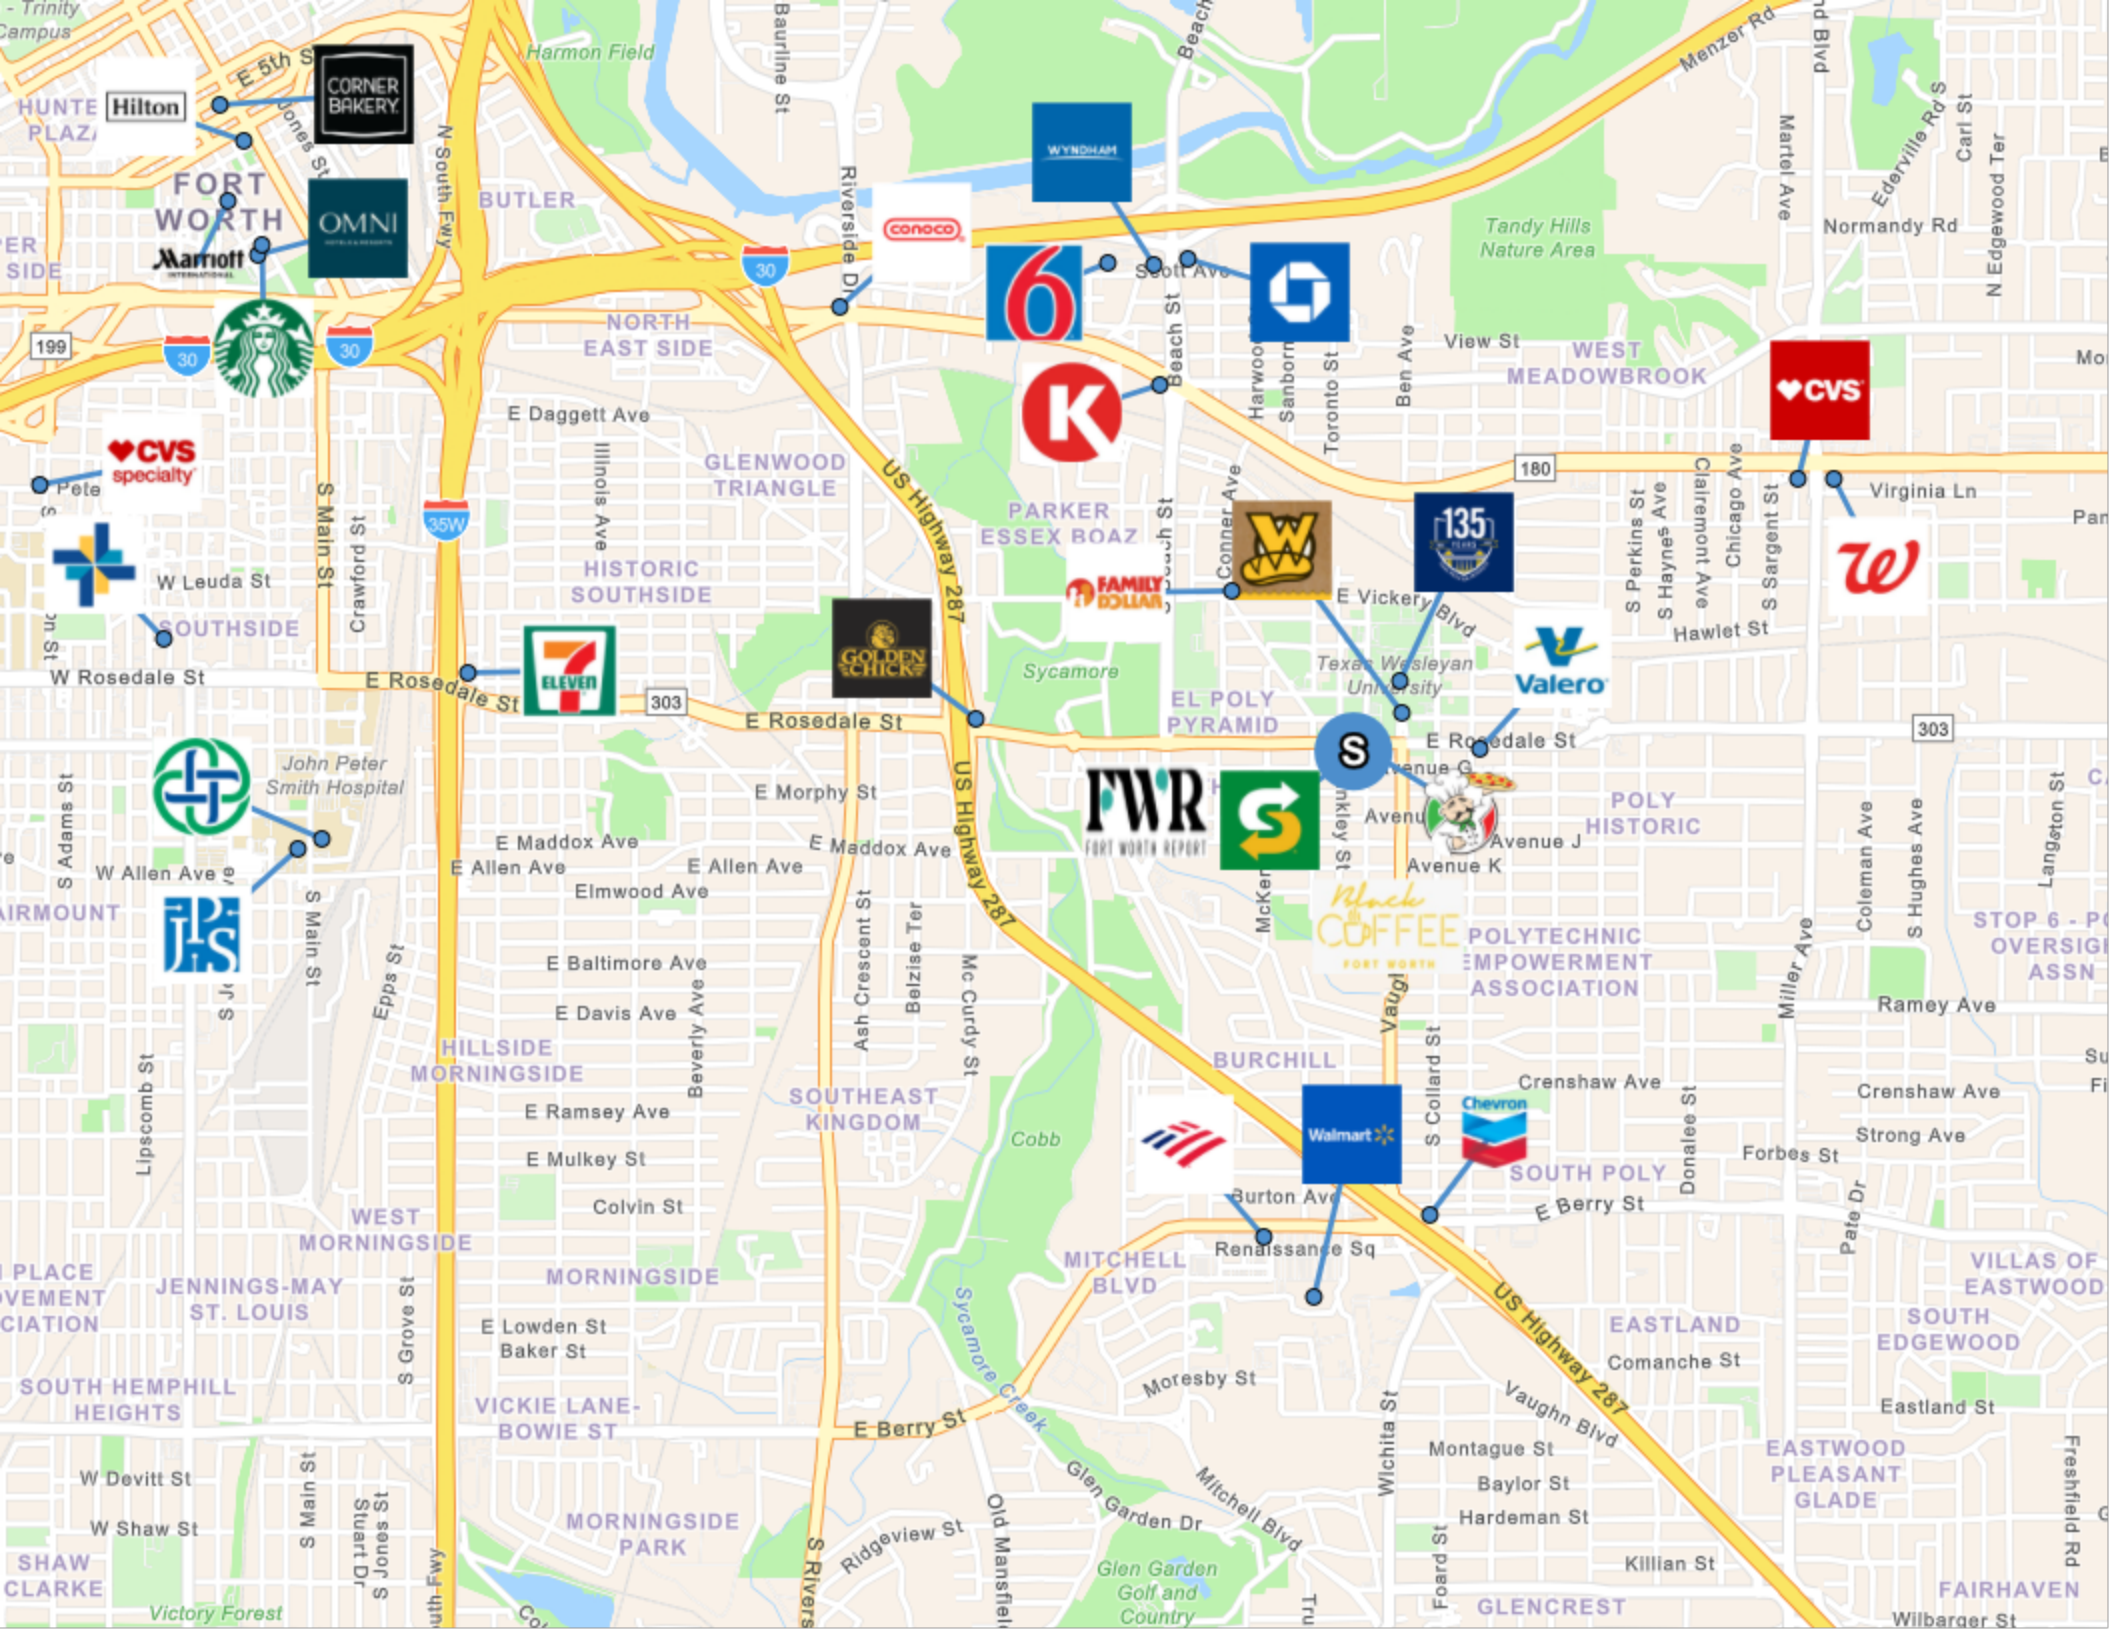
Trinity Campus
E 5th St
Hilton
CORNER BAKERY
HUNTER PLAZA
FORT WORTH
OMNI
Marriott
N South Fwy
BUTLER
Harmon Field
Baurline St
Riverside Dr
conoco
WYNDHAM
Beach St
Menzer Rd
Martel Ave
Edgerville Rd S
Carl St
N Edgewood Ter
Normandy Rd
Tandy Hills Nature Area
6
Scott Ave
199
30
30
30
NORTH EAST SIDE
K
Beach St
Harwood
Sanborn
Toronto St
Ben Ave
View St
WEST MEADOWBROOK
CVS
E Daggett Ave
Illinois Ave
GLENWOOD TRIANGLE
US Highway 287
PARKER ESSEX BOAZ
180
CVS specialty
Pete
35W
S Main St
Crawford St
W Leuda St
SOUTHSIDE
HISTORIC SOUTHSIDE
FAMILY DOLLAR
Conner Ave
135
E Vickery Blvd
S Perkins St
S Haynes Ave
Clairemont Ave
Chicago Ave
S Sargent St
Virginia Ln
Hawlet St
W Rosedale St
E Rosedale St
7 ELEVEN
303
GOLDEN CHICK
E Rosedale St
Sycamore
Texas Wesleyan University
EL POLY PYRAMID
Valero
E Rosedale St
303
S
Avenue G
Avenue
Avenue J
Avenue K
POLY HISTORIC
John Peter Smith Hospital
E Morphy St
FWR FORT WORTH REPORT
E Maddox Ave
E Maddox Ave
E Allen Ave
E Allen Ave
W Allen Ave
Elmwood Ave
S Adams St
FAIRMOUNT
JPS
S Main St
Black COFFEE FORT WORTH
POLYTECHNIC EMPOWERMENT ASSOCIATION
Coleman Ave
S Hughes Ave
Langston St
STOP 6 - POLY OVERSIGHT ASSN
Miller Ave
Ramey Ave
E Baltimore Ave
E Davis Ave
Beverly Ave
Epps St
Ash Crescent St
Belzise Ter
Mc Curdy St
HILLSIDE MORNINGSIDE
BURCHILL
Vaughn
S Collard St
Crenshaw Ave
Crenshaw Ave
E Ramsey Ave
SOUTHEAST KINGDOM
Cobb
Walmart
Chevron
Strong Ave
Forbes St
E Mulkey St
Lipscomb St
SOUTH POLY
Donalee St
Burton Ave
E Berry St
Pate Dr
Colvin St
WEST MORNINGSIDE
Renaissance Sq
MITCHELL BLVD
PLACE IMPROVEMENT ASSOCIATION
JENNINGS-MAY ST. LOUIS
S Grove St
MORNINGSIDE
VILLAS OF EASTWOOD
SOUTH EDGEWOOD
EASTLAND
Comanche St
E Lowden St
Baker St
Sycamore Creek
SOUTH HEMPHILL HEIGHTS
VICKIE LANE-BOWIE ST
E Berry St
Moresby St
Vaughn Blvd
US Highway 287
Eastland St
Wichita St
Montague St
EASTWOOD PLEASANT GLADE
Baylor St
W Devitt St
Glen Garden Dr
Mitchell Blvd
W Shaw St
S Main St
Stuart Dr
S Jones St
MORNINGSIDE PARK
Ridgeview St
Old Mansfield
Hardeman St
Freshfield Rd
S Rivers
Killian St
Glen Garden Golf and Country
Foard St
SHAW CLARKE
Victory Forest
GLENCREST
FAIRHAVEN
Wilbarger St
Jones St